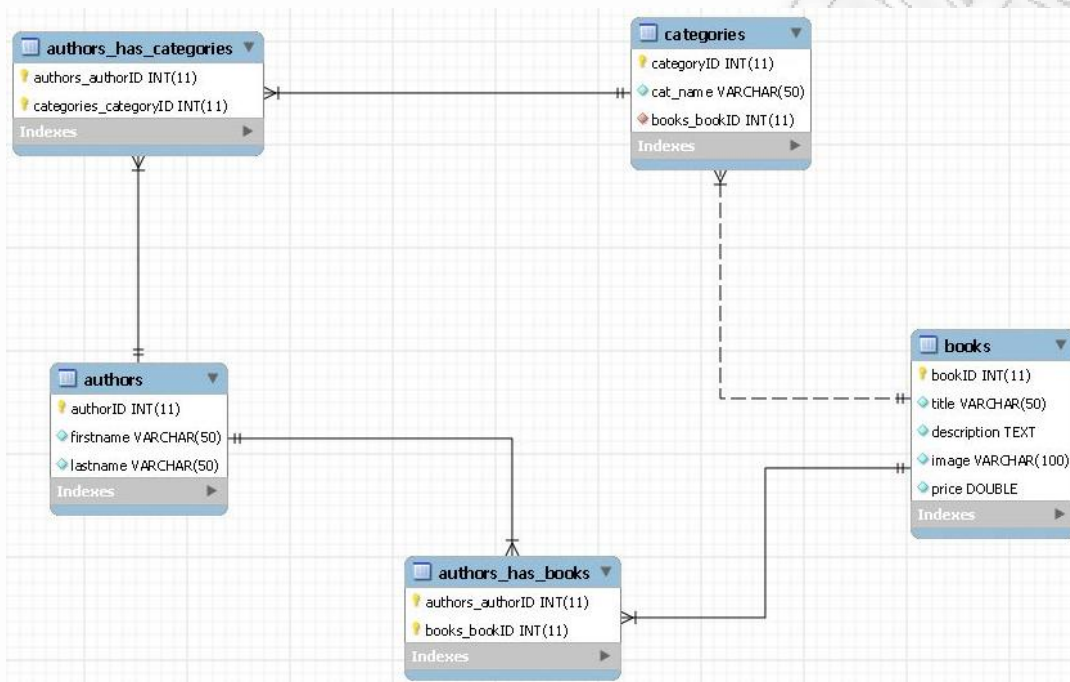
authors_has_categories
authors_authorID INT(11)
categories_categoryID INT(11)
Indexes

categories
categoryID INT(11)
cat_name VARCHAR(50)
books_bookID INT(11)
Indexes

authors
authorID INT(11)
firstname VARCHAR(50)
lastname VARCHAR(50)
Indexes

books
bookID INT(11)
title VARCHAR(50)
description TEXT
image VARCHAR(100)
price DOUBLE
Indexes

authors_has_books
authors_authorID INT(11)
books_bookID INT(11)
Indexes